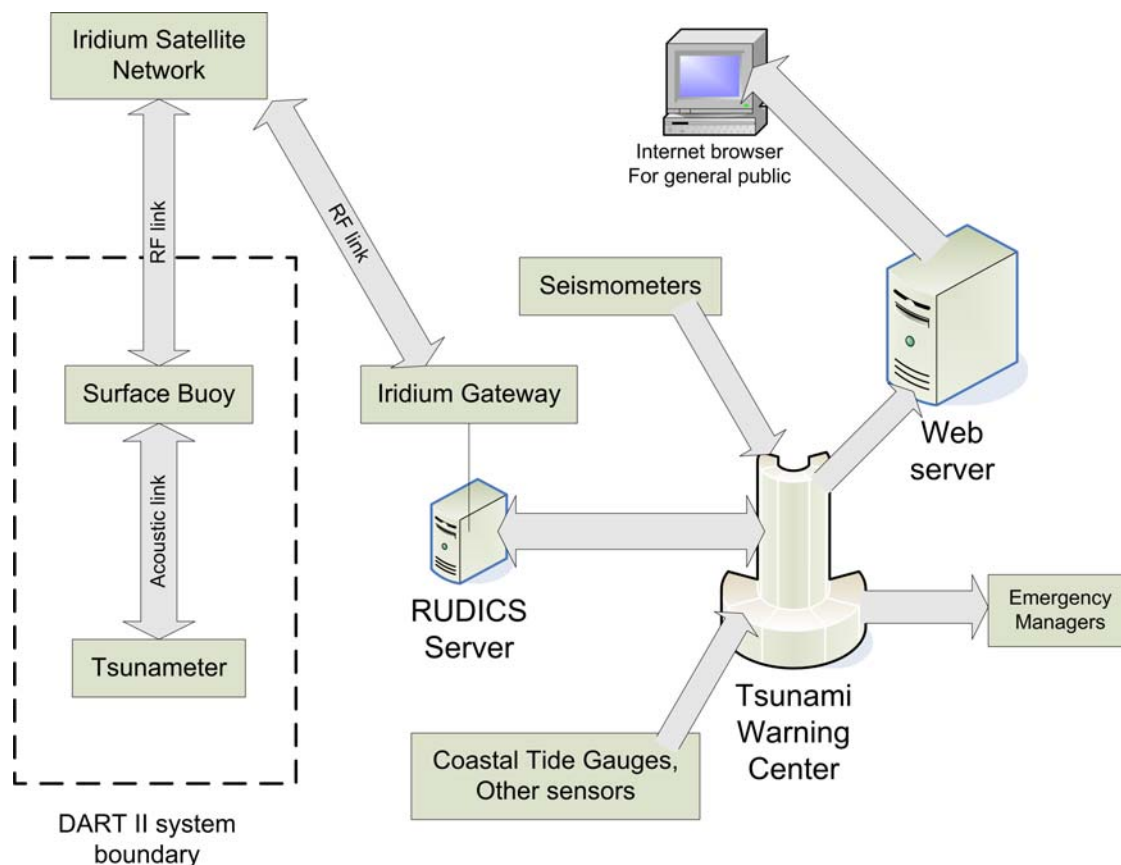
Iridium Satellite Network

Internet browser
For general public

RF link

RF link

Seismometers

Surface Buoy

Iridium Gateway

Web server

Acoustic link

RUDICS Server

Emergency Managers

Tsunameter

Tsunami Warning Center

Coastal Tide Gauges, Other sensors

DART II system boundary